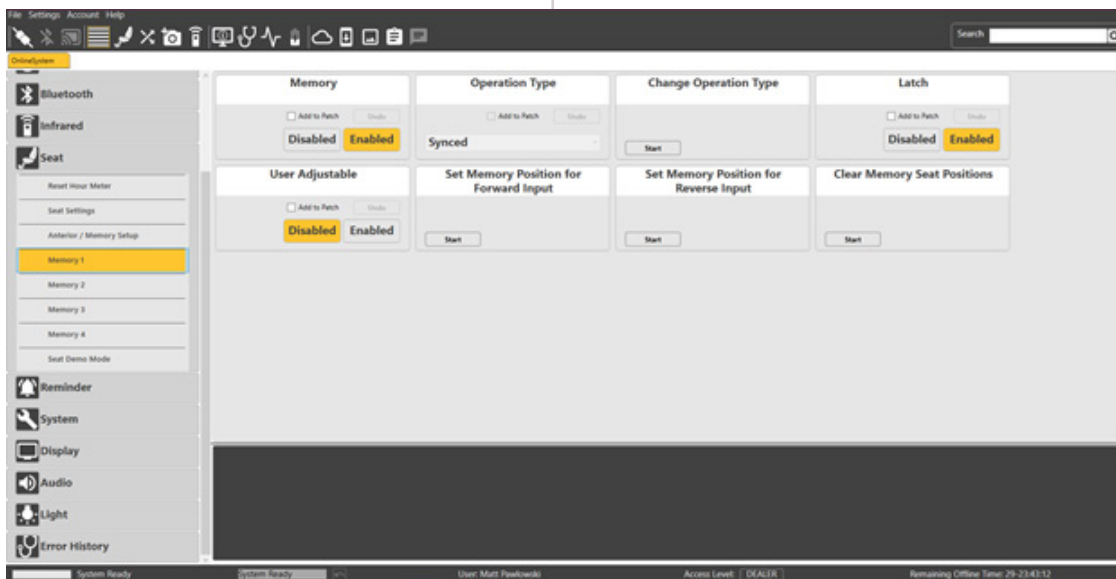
File Settings Account Help

Search

OnlineSystem

Bluetooth

Infrared

Seat

Reset Hour Meter

Seat Settings

Anterior / Memory Setup

Memory 1

Memory 2

Memory 3

Memory 4

Seat Demo Mode

Reminder

System

Display

Audio

Light

Error History

Memory

Add to Patch

Undo

Disabled Enabled

Operation Type

Add to Patch

Undo

Synced

Change Operation Type

Start

Latch

Add to Patch

Undo

Disabled Enabled

User Adjustable

Add to Patch

Undo

Disabled Enabled

Set Memory Position for Forward Input

Start

Set Memory Position for Reverse Input

Start

Clear Memory Seat Positions

Start

System Ready

System Ready

User: Matt Pawlowski

Access Level: DEALER

Remaining Offline Time: 29-23:43:12